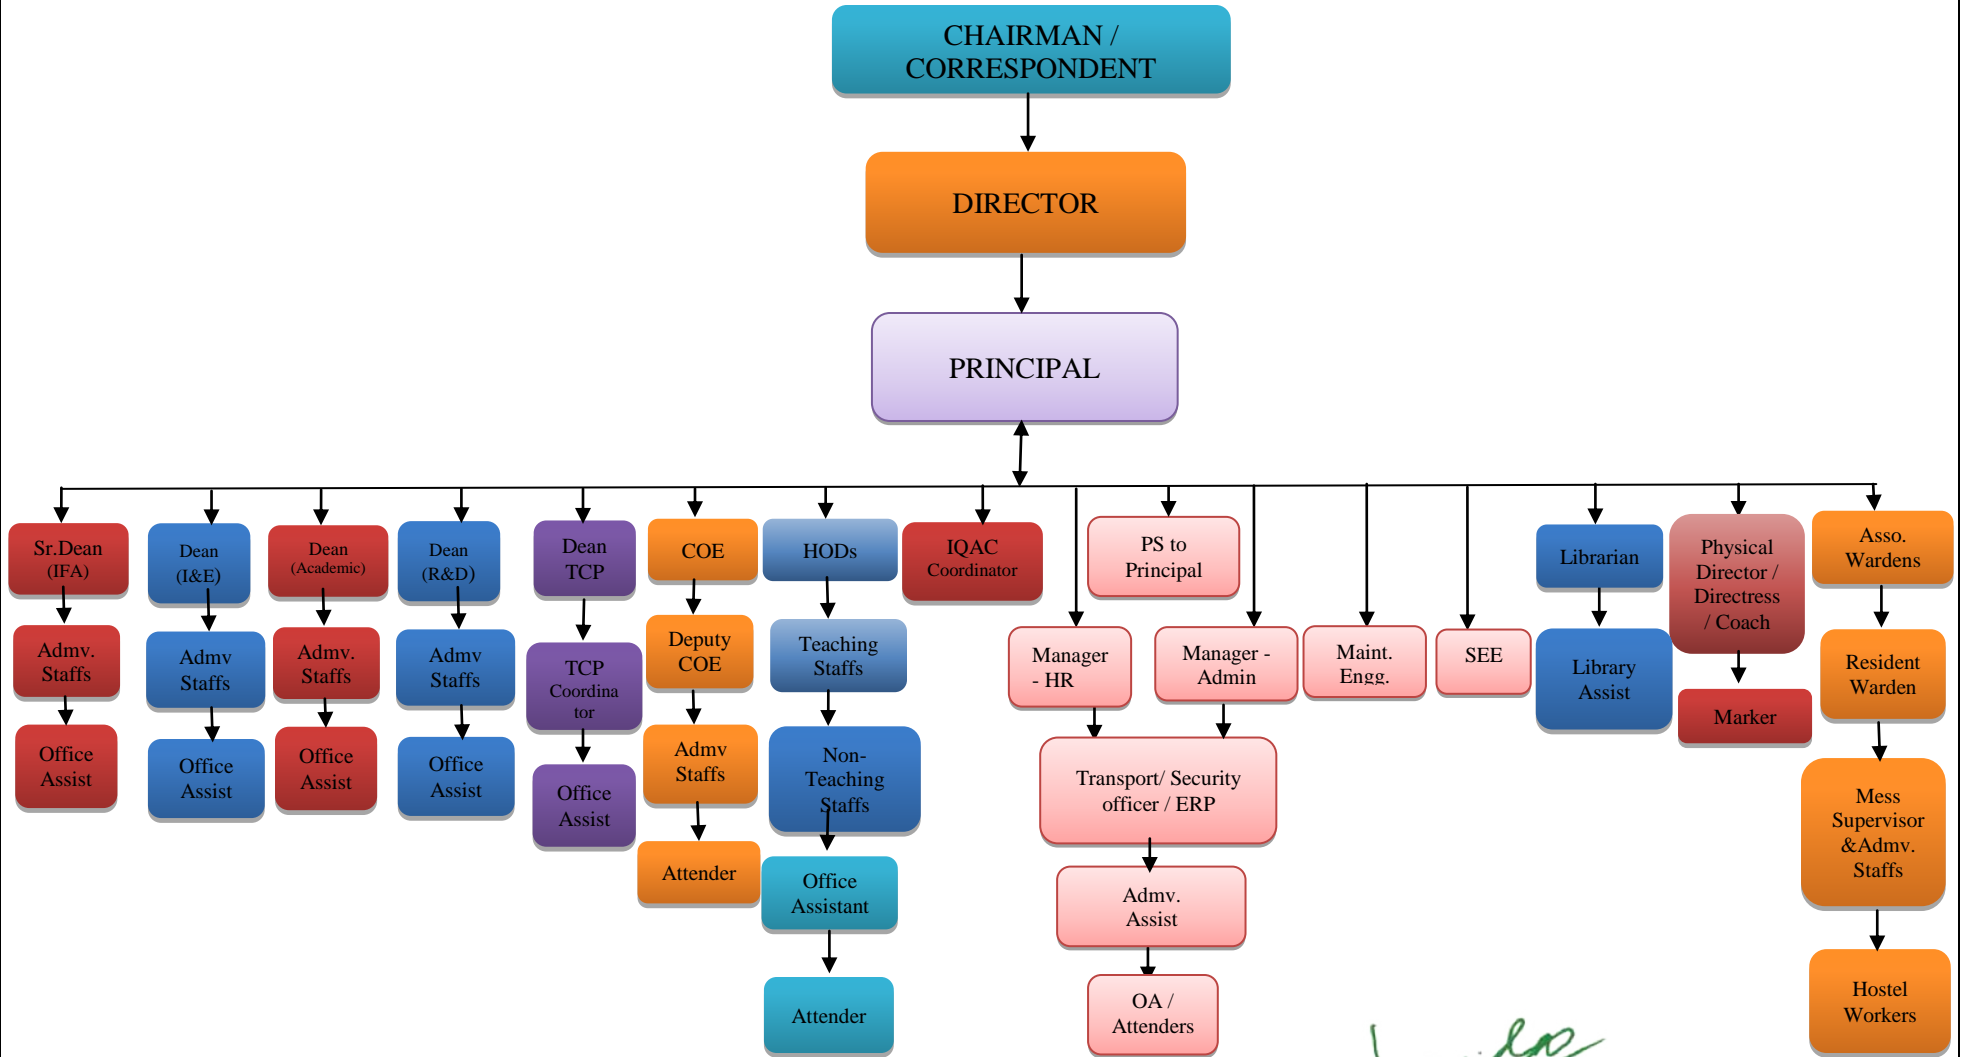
CHAIRMAN / CORRESPONDENT

DIRECTOR

PRINCIPAL

Sr.Dean (IFA)

Admv. Staffs

Office Assist

Dean (I&E)

Admv Staffs

Office Assist

Dean (Academic)

Admv. Staffs

Office Assist

Dean (R&D)

Admv Staffs

Office Assist

Dean TCP

TCP Coordinator

Office Assist

COE

Deputy COE

Admv Staffs

Attender

HODs

Teaching Staffs

Non-Teaching Staffs

Office Assistant

Attender

IQAC Coordinator

PS to Principal

Manager - HR

Manager - Admin

Transport/ Security officer / ERP

Admv. Assist

OA / Attenders

Maint. Engg.

SEE

Librarian

Library Assist

Physical Director / Directress / Coach

Marker

Asso. Wardens

Resident Warden

Mess Supervisor &Admv. Staffs

Hostel Workers